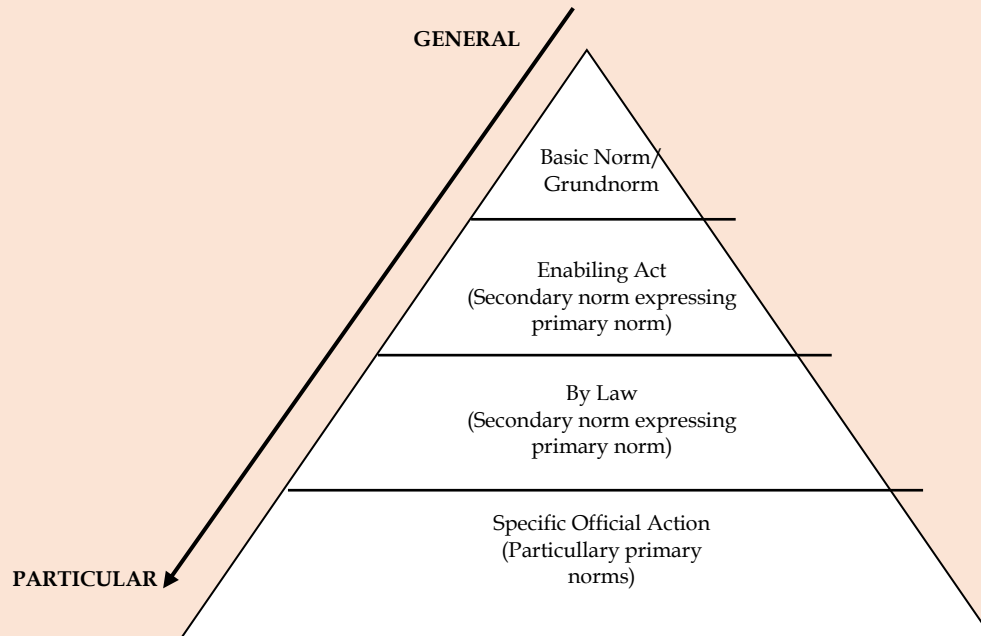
GENERAL

Basic Norm/ Grundnorm

Enabiling Act (Secondary norm expressing primary norm)

By Law (Secondary norm expressing primary norm)

Specific Official Action (Particullary primary norms)

PARTICULAR